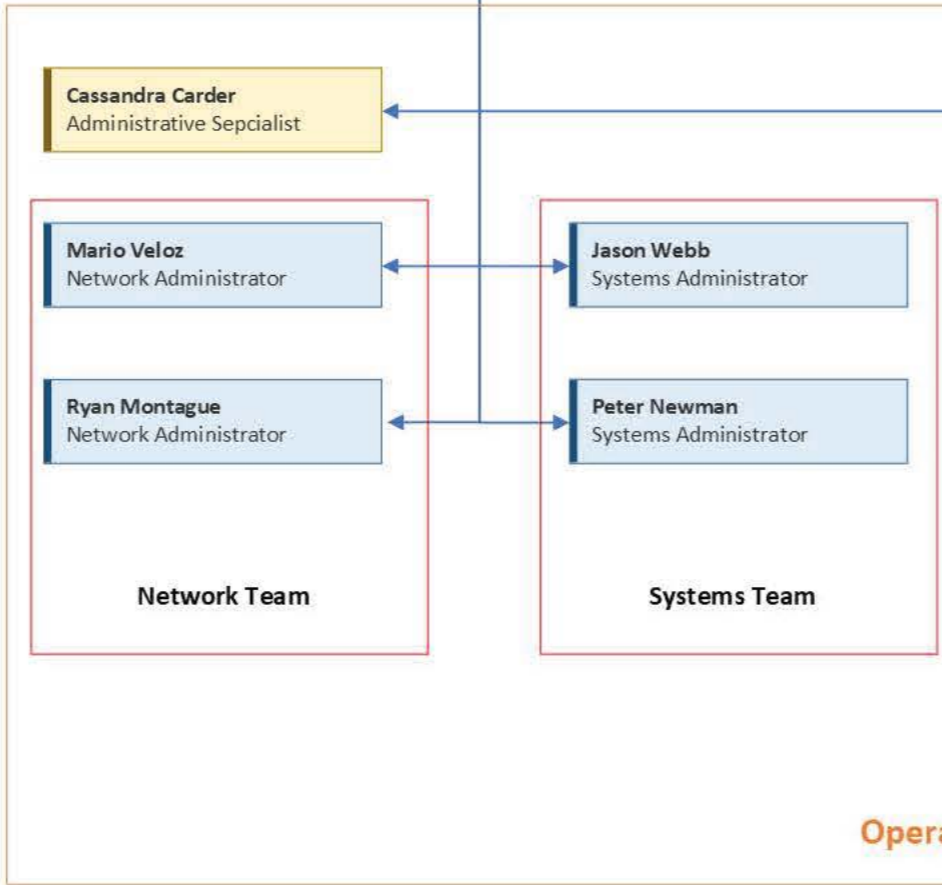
**Cassandra Carder**
Administrative Sepcialist

**Mario Veloz**
Network Administrator

**Jason Webb**
Systems Administrator

**Ryan Montague**
Network Administrator

**Peter Newman**
Systems Administrator

**Network Team**

**Systems Team**

Opera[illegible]